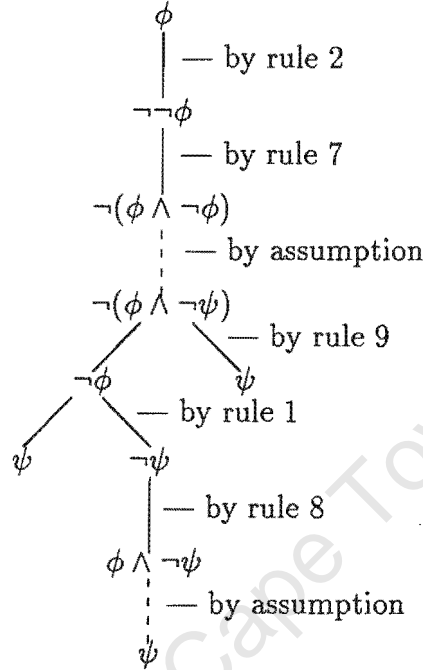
$\phi$

— by rule 2

$\neg\neg\phi$

— by rule 7

$\neg(\phi \wedge \neg\phi)$

— by assumption

$\neg(\phi \wedge \neg\psi)$

— by rule 9

$\neg\phi$

$\psi$

— by rule 1

$\psi$

$\neg\psi$

— by rule 8

$\phi \wedge \neg\psi$

— by assumption

$\psi$

Cape To